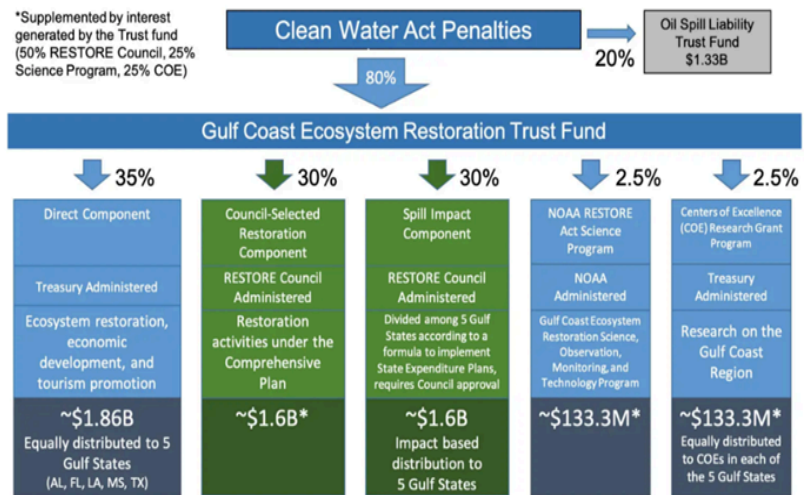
*Supplemented by interest generated by the Trust fund (50% RESTORE Council, 25% Science Program, 25% COE)

Clean Water Act Penalties

20%

Oil Spill Liability Trust Fund $1.33B

80%

Gulf Coast Ecosystem Restoration Trust Fund

35%

Direct Component

Treasury Administered

Ecosystem restoration, economic development, and tourism promotion

~$1.86B
Equally distributed to 5 Gulf States
(AL, FL, LA, MS, TX)

30%

Council-Selected Restoration Component

RESTORE Council Administered

Restoration activities under the Comprehensive Plan

~$1.6B*

30%

Spill Impact Component

RESTORE Council Administered

Divided among 5 Gulf States according to a formula to implement State Expenditure Plans, requires Council approval

~$1.6B
Impact based distribution to 5 Gulf States

2.5%

NOAA RESTORE Act Science Program

NOAA Administered

Gulf Coast Ecosystem Restoration Science, Observation, Monitoring, and Technology Program

~$133.3M*

2.5%

Centers of Excellence (COE) Research Grant Program

Treasury Administered

Research on the Gulf Coast Region

~$133.3M*
Equally distributed to COEs in each of the 5 Gulf States